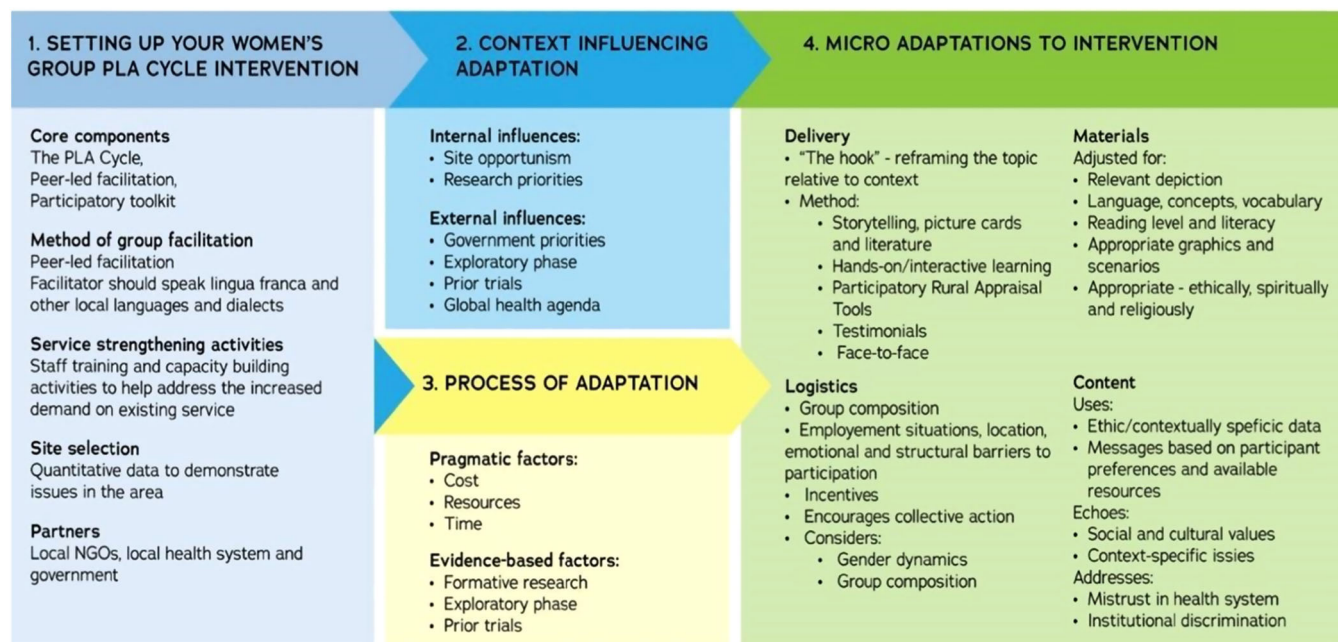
1. SETTING UP YOUR WOMEN'S GROUP PLA CYCLE INTERVENTION

Core components
The PLA Cycle,
Peer-led facilitation,
Participatory toolkit

Method of group facilitation
Peer-led facilitation
Facilitator should speak lingua franca and other local languages and dialects

Service strengthening activities
Staff training and capacity building activities to help address the increased demand on existing service

Site selection
Quantitative data to demonstrate issues in the area

Partners
Local NGOs, local health system and government

2. CONTEXT INFLUENCING ADAPTATION

Internal influences:
• Site opportunism
• Research priorities

External influences:
• Government priorities
• Exploratory phase
• Prior trials
• Global health agenda

3. PROCESS OF ADAPTATION

Pragmatic factors:
• Cost
• Resources
• Time

Evidence-based factors:
• Formative research
• Exploratory phase
• Prior trials

4. MICRO ADAPTATIONS TO INTERVENTION

Delivery
• "The hook" - reframing the topic relative to context
• Method:
• Storytelling, picture cards and literature
• Hands-on/interactive learning
• Participatory Rural Appraisal Tools
• Testimonials
• Face-to-face

Logistics
• Group composition
• Employement situations, location, emotional and structural barriers to participation
• Incentives
• Encourages collective action
• Considers:
• Gender dynamics
• Group composition

Materials
Adjusted for:
• Relevant depiction
• Language, concepts, vocabulary
• Reading level and literacy
• Appropriate graphics and scenarios
• Appropriate - ethically, spiritually and religiously

Content
Uses:
• Ethic/contextually speficic data
• Messages based on participant preferences and available resources
Echoes:
• Social and cultural values
• Context-specific issies
Addresses:
• Mistrust in health system
• Institutional discrimination